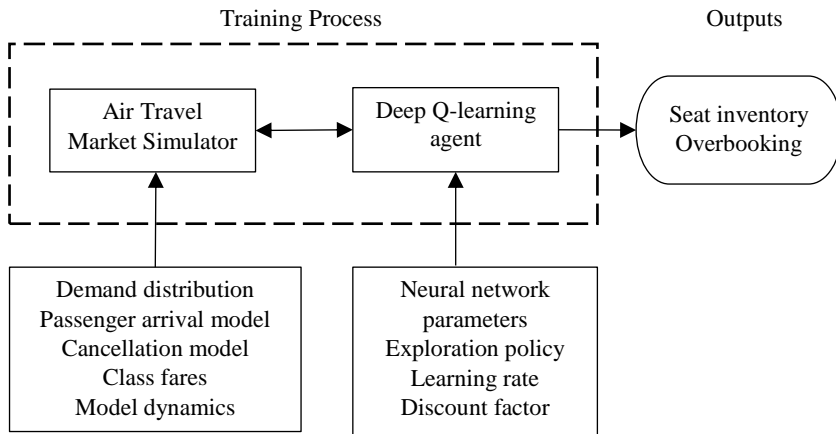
Training Process

Outputs

Air Travel
Market Simulator

Deep Q-learning
agent

Seat inventory
Overbooking

Demand distribution
Passenger arrival model
Cancellation model
Class fares
Model dynamics

Neural network
parameters
Exploration policy
Learning rate
Discount factor